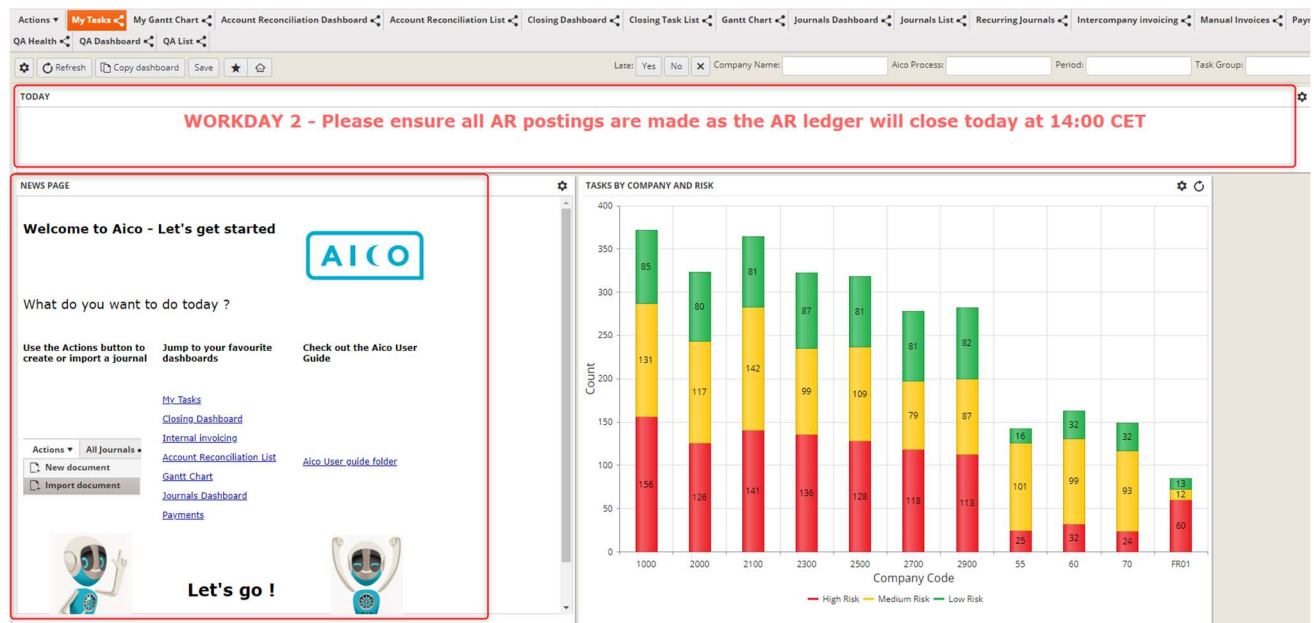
Actions ▾ | My Tasks | My Gantt Chart | Account Reconciliation Dashboard | Account Reconciliation List | Closing Dashboard | Closing Task List | Gantt Chart | Journals Dashboard | Journals List | Recurring Journals | Intercompany invoicing | Manual Invoices | Payr
QA Health | QA Dashboard | QA List

Refresh | Copy dashboard | Save

Late: Yes No ✕ Company Name: Aico Process: Period: Task Group:

TODAY

WORKDAY 2 - Please ensure all AR postings are made as the AR ledger will close today at 14:00 CET

NEWS PAGE

Welcome to Aico - Let's get started

AICO

What do you want to do today ?

Use the Actions button to create or import a journal

Jump to your favourite dashboards

Check out the Aico User Guide

My Tasks
Closing Dashboard
Internal invoicing
Account Reconciliation List
Gantt Chart
Journals Dashboard
Payments

Aico User guide folder

Actions ▾ | All Journals
New document
Import document

Let's go !

TASKS BY COMPANY AND RISK

| Company Code | High Risk | Medium Risk | Low Risk |
|---|---|---|---|
| 1000 | 156 | 131 | 85 |
| 2000 | 126 | 117 | 80 |
| 2100 | 141 | 142 | 81 |
| 2300 | 136 | 99 | 87 |
| 2500 | 128 | 109 | 81 |
| 2700 | 118 | 79 | 81 |
| 2900 | 113 | 87 | 82 |
| 55 | 25 | 101 | 16 |
| 60 | 32 | 99 | 32 |
| 70 | 24 | 93 | 32 |
| FR01 | 60 | 12 | 13 |

Count: 0, 50, 100, 150, 200, 250, 300, 350, 400
Company Code
High Risk, Medium Risk, Low Risk